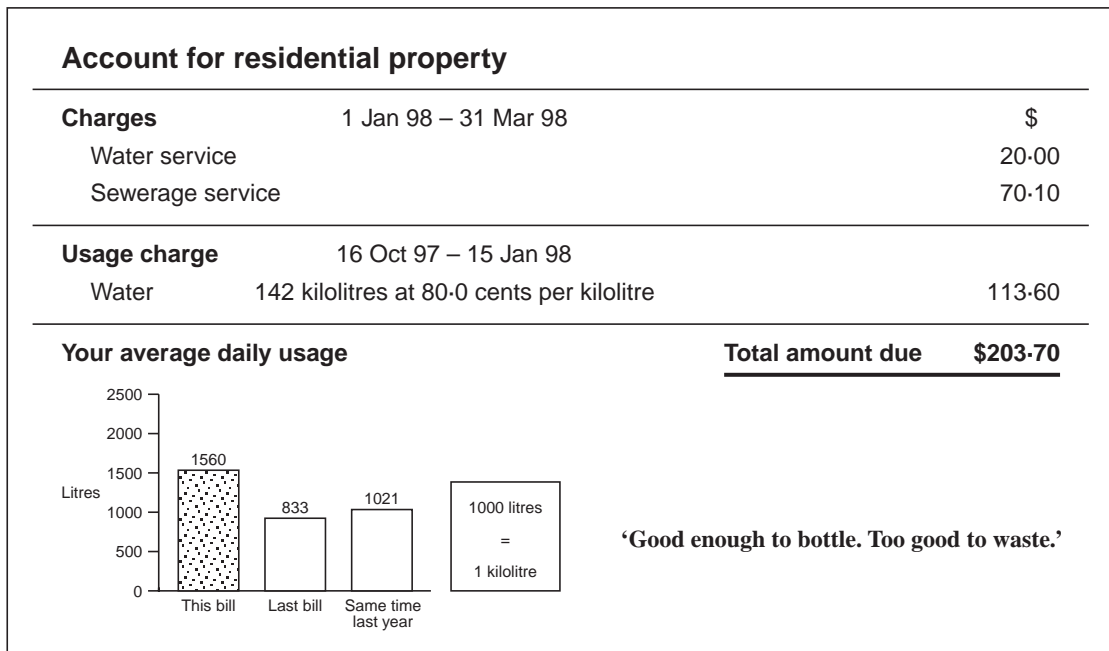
**Account for residential property**

| **Charges** | 1 Jan 98 – 31 Mar 98 | $ |
|---|---|---|
| Water service | | 20·00 |
| Sewerage service | | 70·10 |
| **Usage charge** | 16 Oct 97 – 15 Jan 98 | |
| Water | 142 kilolitres at 80·0 cents per kilolitre | 113·60 |

**Your average daily usage**

**Total amount due** **$203·70**

2500
2000
1500
1000
500
0
Litres

1560
833
1021

This bill
Last bill
Same time last year

1000 litres
=
1 kilolitre

**'Good enough to bottle. Too good to waste.'**